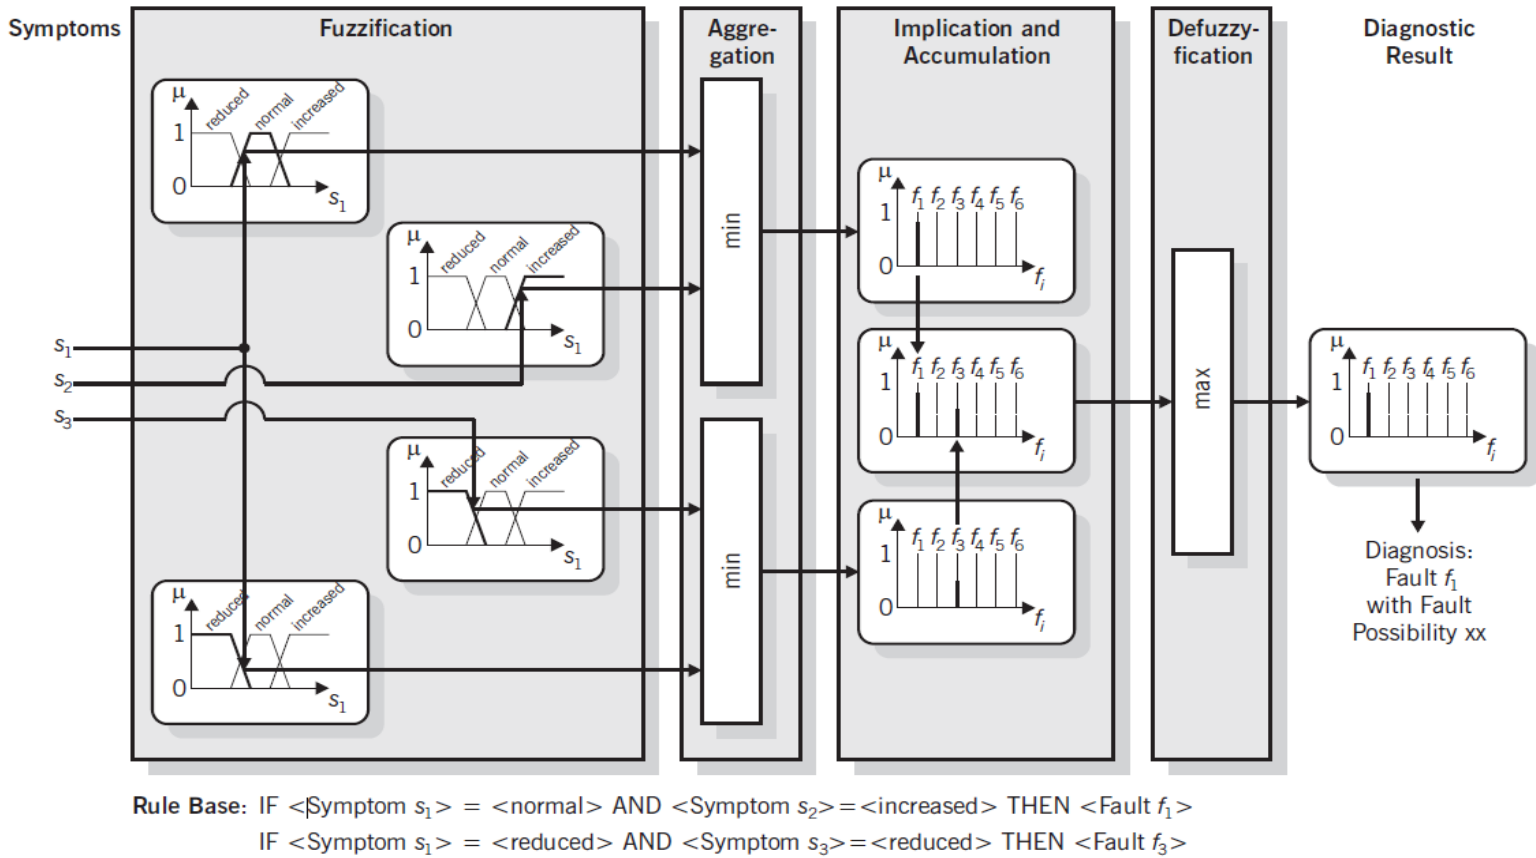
Symptoms

Fuzzification

Aggregation

Implication and Accumulation

Defuzzyfication

Diagnostic Result

μ 1 0 reduced normal increased $s_1$

μ 1 0 reduced normal increased $s_1$

μ 1 0 reduced normal increased $s_1$

μ 1 0 reduced normal increased $s_1$

$s_1$
$s_2$
$s_3$

min

min

μ 1 0 $f_1$ $f_2$ $f_3$ $f_4$ $f_5$ $f_6$ $f_i$

μ 1 0 $f_1$ $f_2$ $f_3$ $f_4$ $f_5$ $f_6$ $f_i$

μ 1 0 $f_1$ $f_2$ $f_3$ $f_4$ $f_5$ $f_6$ $f_i$

max

μ 1 0 $f_1$ $f_2$ $f_3$ $f_4$ $f_5$ $f_6$ $f_i$

Diagnosis: Fault $f_1$ with Fault Possibility xx

Rule Base: IF <Symptom $s_1$> = <normal> AND <Symptom $s_2$>=<increased> THEN <Fault $f_1$>
IF <Symptom $s_1$> = <reduced> AND <Symptom $s_3$>=<reduced> THEN <Fault $f_3$>